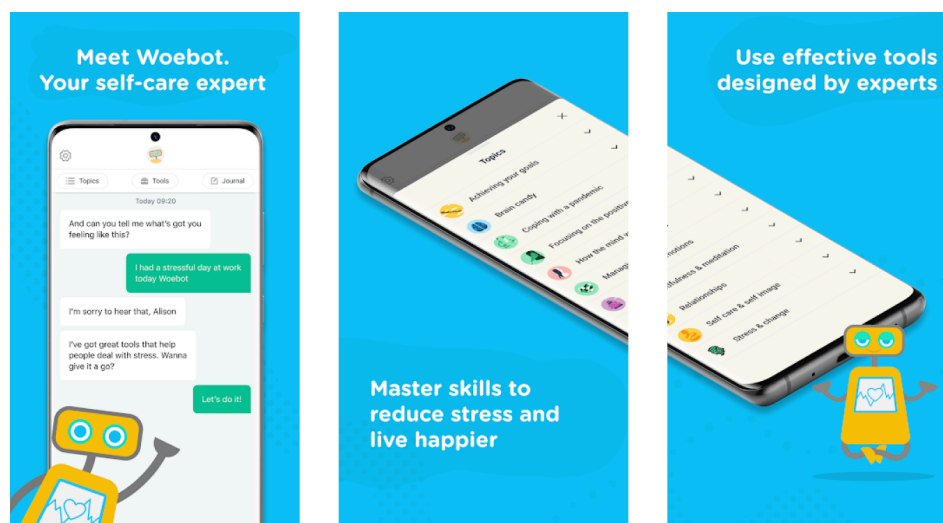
Meet Woebot. Your self-care expert

Topics
Tools
Journal

Today 09:20

And can you tell me what's got you feeling like this?

I had a stressful day at work today Woebot

I'm sorry to hear that, Alison

I've got great tools that help people deal with stress. Wanna give it a go?

Let's do it!

Topics
Achieving your goals
Brain candy
Coping with a pandemic
Focusing on the positive
How the mind w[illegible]
Manag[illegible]

Master skills to reduce stress and live happier

Use effective tools designed by experts

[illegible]motions
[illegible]fulness & meditation
Relationships
Self care & self image
Stress & change